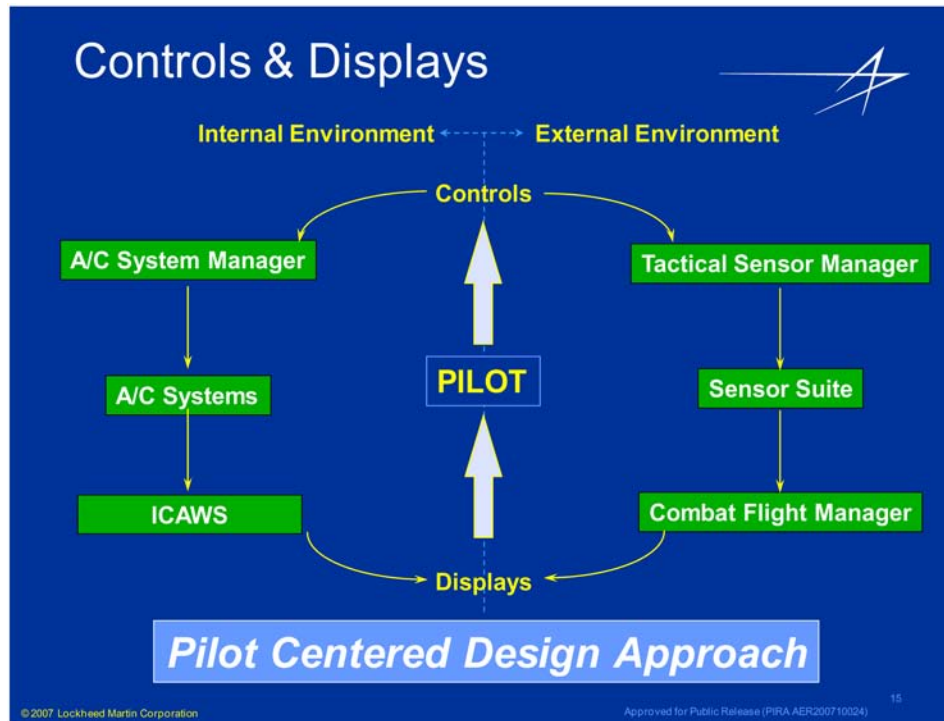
Controls & Displays

Internal Environment

External Environment

Controls

A/C System Manager

Tactical Sensor Manager

A/C Systems

PILOT

Sensor Suite

ICAWS

Combat Flight Manager

Displays

Pilot Centered Design Approach

15

© 2007 Lockheed Martin Corporation

Approved for Public Release (PIRA AER200710024)